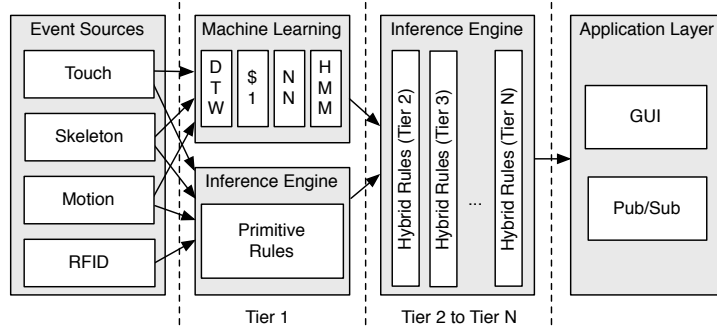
Event Sources

Touch

Skeleton

Motion

RFID

Machine Learning

DTW

$1

NN

HMM

Inference Engine

Primitive Rules

Tier 1

Inference Engine

Hybrid Rules (Tier 2)

Hybrid Rules (Tier 3)

...

Hybrid Rules (Tier N)

Tier 2 to Tier N

Application Layer

GUI

Pub/Sub